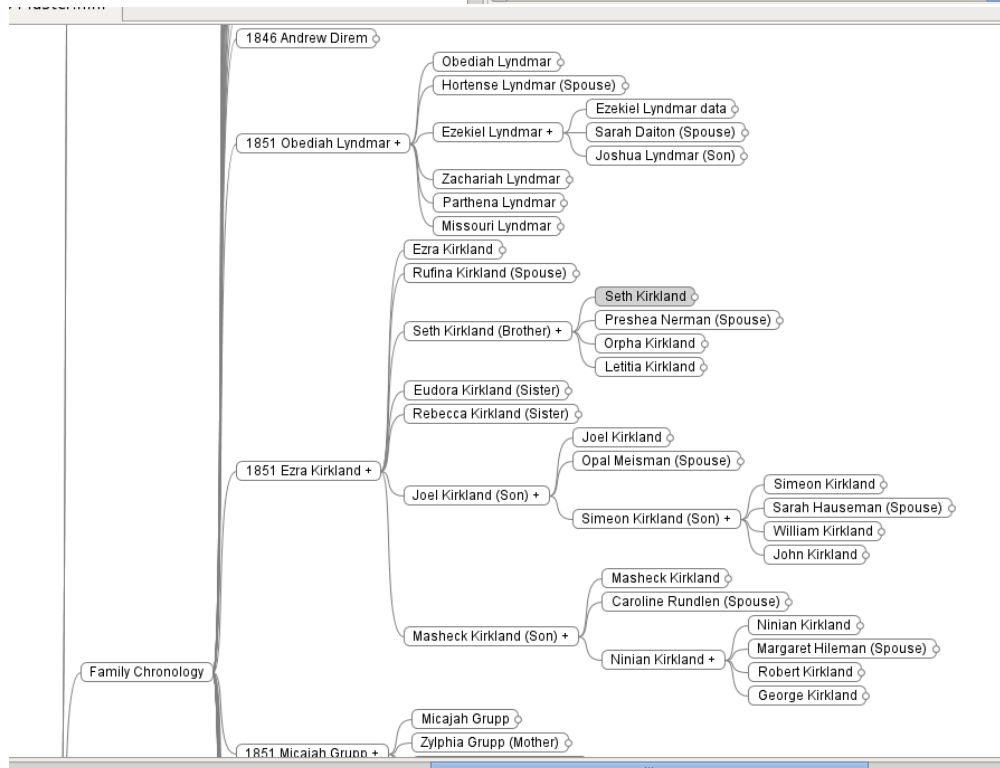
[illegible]

1846 Andrew Direm

1851 Obediah Lyndmar +

Obediah Lyndmar

Hortense Lyndmar (Spouse)

Ezekiel Lyndmar +

Ezekiel Lyndmar data

Sarah Daiton (Spouse)

Joshua Lyndmar (Son)

Zachariah Lyndmar

Parthena Lyndmar

Missouri Lyndmar

1851 Ezra Kirkland +

Ezra Kirkland

Rufina Kirkland (Spouse)

Seth Kirkland (Brother) +

Seth Kirkland

Preshea Nerman (Spouse)

Orpha Kirkland

Letitia Kirkland

Eudora Kirkland (Sister)

Rebecca Kirkland (Sister)

Joel Kirkland (Son) +

Joel Kirkland

Opal Meisman (Spouse)

Simeon Kirkland (Son) +

Simeon Kirkland

Sarah Hauseman (Spouse)

William Kirkland

John Kirkland

Masheck Kirkland (Son) +

Masheck Kirkland

Caroline Rundlen (Spouse)

Ninian Kirkland +

Ninian Kirkland

Margaret Hileman (Spouse)

Robert Kirkland

George Kirkland

Family Chronology

1851 Micajah Grupp +

Micajah Grupp

Zylphia Grupp (Mother)